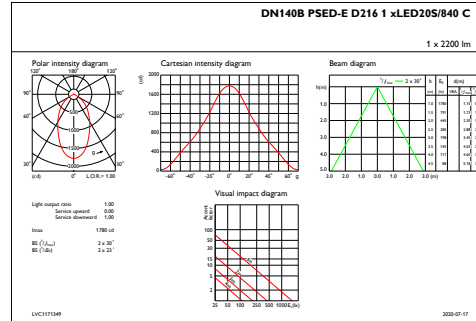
DN140B PSED-E D216 1 xLED20S/840 C

1 × 2200 lm

Polar intensity diagram

120° 180° 120°

90° 90°

60° 60°

500

1000

1500

30° 0° 30°

(cd) 0° L.O.R.= 1.00

Cartesian intensity diagram

2000

1600

1200

800

400

0

(cd)

-60° -40° -20° 0° 20° 40° 60° g

Beam diagram

½ $I_{max}$ — 2 x 30°

h(m)

| h | $E_c$ | d(m) |
|---|---|---|
| (m) | (lux) | |
| 1.0 | 1780 | 1.15 |
| 1.5 | 791 | 1.73 |
| 2.0 | 445 | 2.31 |
| 2.5 | 285 | 2.89 |
| 3.0 | 198 | 3.46 |
| 3.5 | 145 | 4.04 |
| 4.0 | 111 | 4.62 |
| 4.5 | 88 | 5.20 |

3.0 2.0 1.0 0.0 1.0 2.0 3.0 (m)

Visual impact diagram

A cont (k)

300

100

50

30

15

10

5

2

25 50 100 200 500 1000 $E_c$(lx)

Light output ratio 1.00
Service upward 0.00
Service downward 1.00

Imax 1780 cd

BS ($^1/_{2Imax}$) 2 x 30°
BS ($^1/_{10}$) 2 x 23°

LVC1171349

2020-07-17